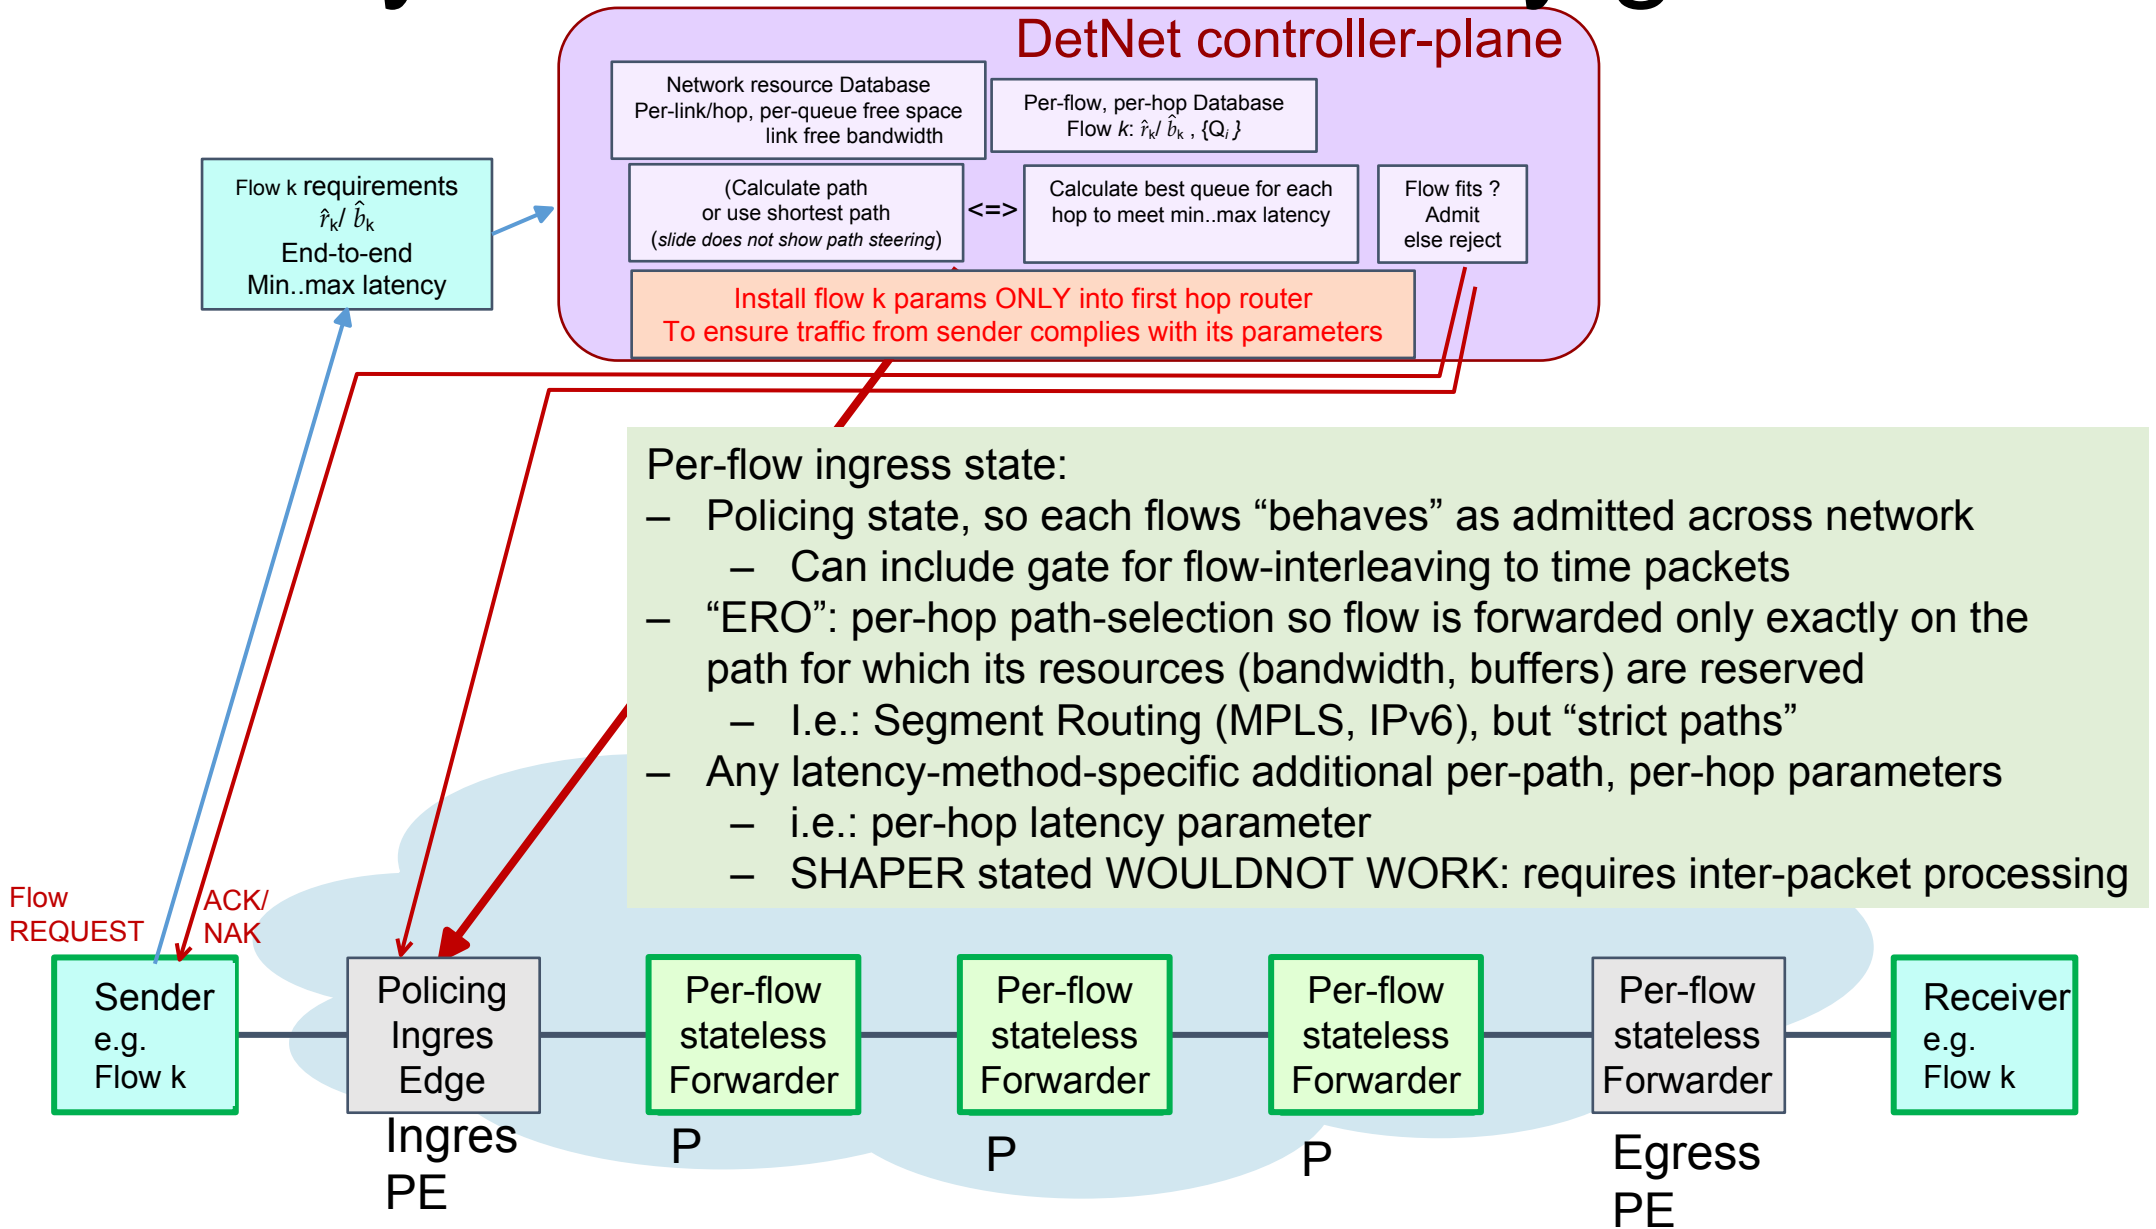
DetNet controller-plane

Network resource Database
Per-link/hop, per-queue free space
link free bandwidth

Per-flow, per-hop Database
Flow $k$: $\hat{r}_k$/ $\hat{b}_k$ , {$Q_i$ }

Flow k requirements
$\hat{r}_k$/ $\hat{b}_k$
End-to-end
Min..max latency

(Calculate path
or use shortest path
(slide does not show path steering)

<=>

Calculate best queue for each hop to meet min..max latency

Flow fits ?
Admit
else reject

Install flow k params ONLY into first hop router
To ensure traffic from sender complies with its parameters

Per-flow ingress state:
– Policing state, so each flows “behaves” as admitted across network
– Can include gate for flow-interleaving to time packets
– “ERO”: per-hop path-selection so flow is forwarded only exactly on the path for which its resources (bandwidth, buffers) are reserved
– I.e.: Segment Routing (MPLS, IPv6), but “strict paths”
– Any latency-method-specific additional per-path, per-hop parameters
– i.e.: per-hop latency parameter
– SHAPER stated WOULDNOT WORK: requires inter-packet processing

Flow
REQUEST

ACK/
NAK

Sender
e.g.
Flow k

Policing
Ingres
Edge

Per-flow
stateless
Forwarder

Per-flow
stateless
Forwarder

Per-flow
stateless
Forwarder

Per-flow
stateless
Forwarder

Receiver
e.g.
Flow k

Ingres
PE

P

P

P

Egress
PE